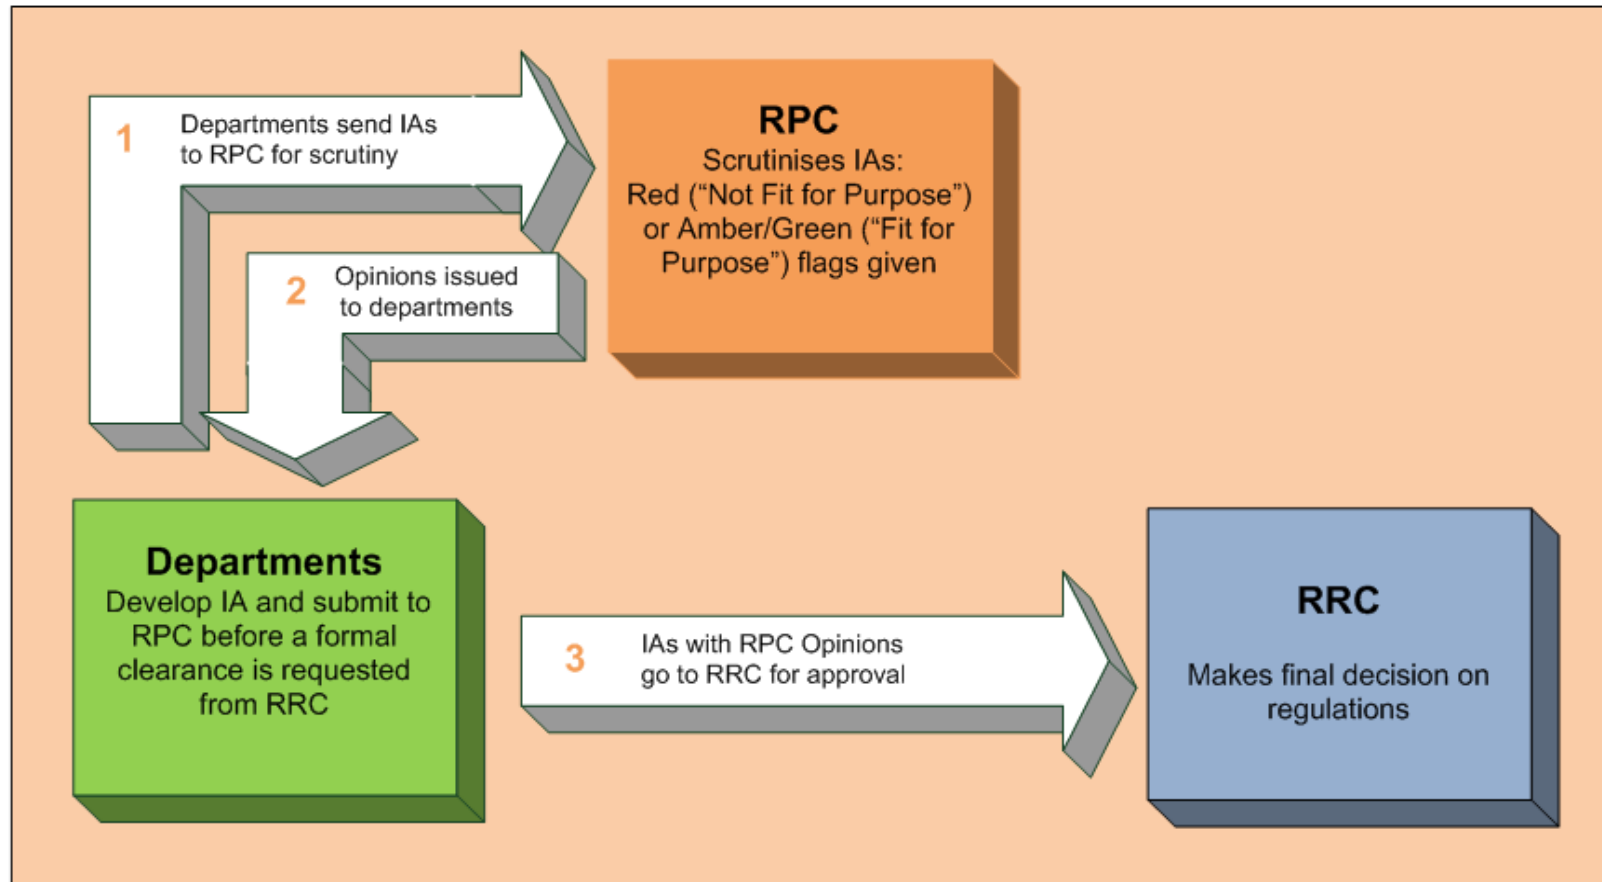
1 Departments send IAs to RPC for scrutiny

RPC
Scrutinises IAs:
Red (“Not Fit for Purpose”) or Amber/Green (“Fit for Purpose”) flags given

2 Opinions issued to departments

Departments
Develop IA and submit to RPC before a formal clearance is requested from RRC

3 IAs with RPC Opinions go to RRC for approval

RRC
Makes final decision on regulations